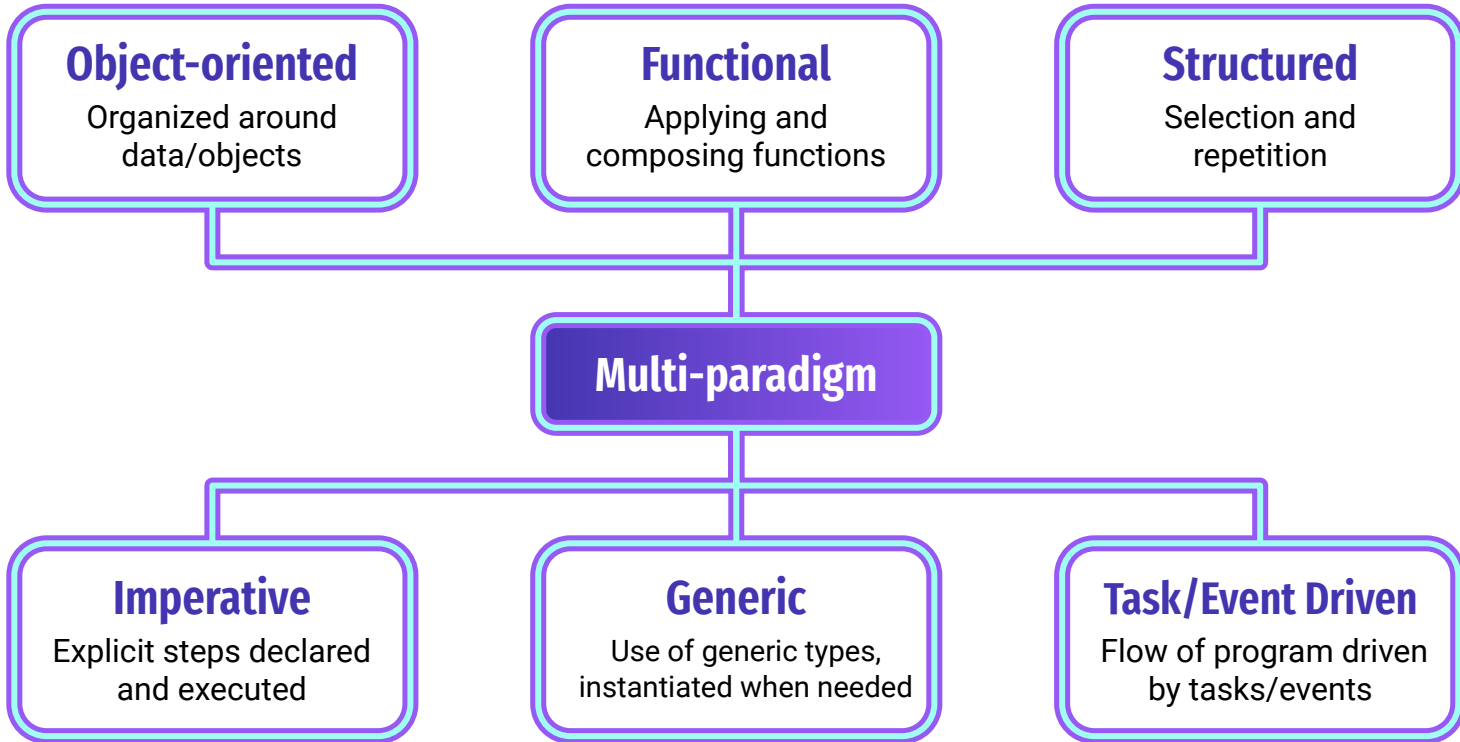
Object-oriented
Organized around data/objects

Functional
Applying and composing functions

Structured
Selection and repetition

Multi-paradigm

Imperative
Explicit steps declared and executed

Generic
Use of generic types, instantiated when needed

Task/Event Driven
Flow of program driven by tasks/events